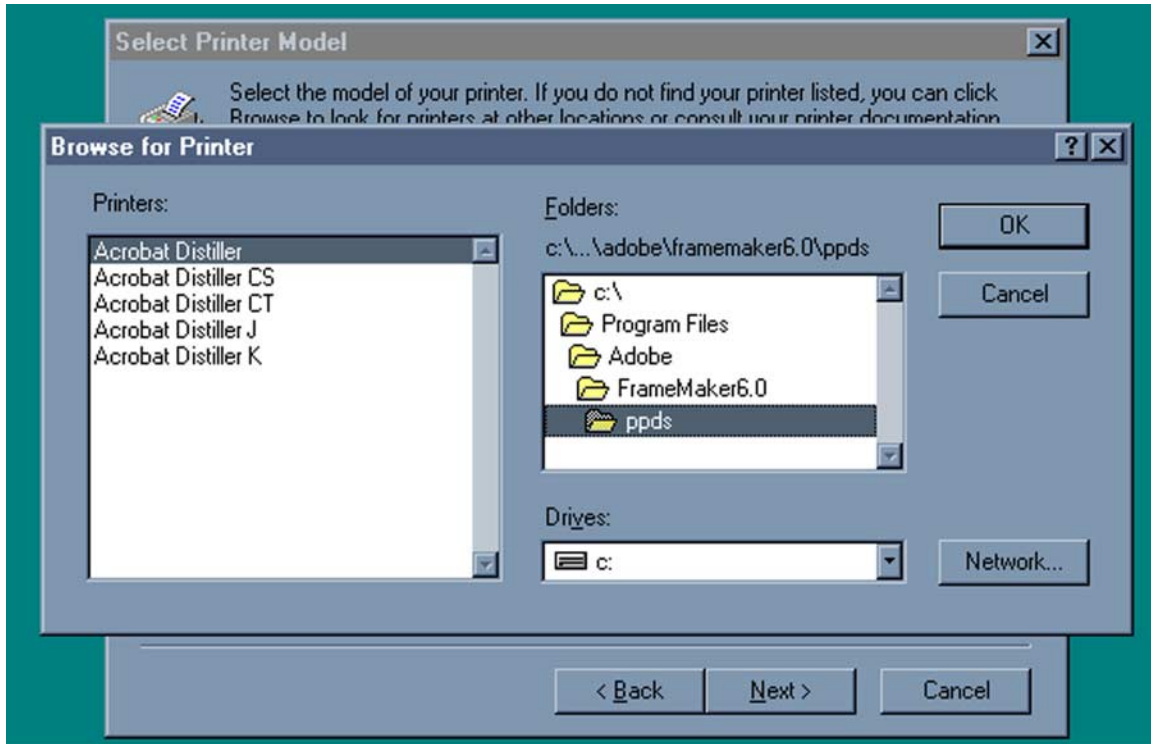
Select Printer Model

Select the model of your printer. If you do not find your printer listed, you can click Browse to look for printers at other locations or consult your printer documentation

Browse for Printer

?

Printers:

Acrobat Distiller
Acrobat Distiller CS
Acrobat Distiller CT
Acrobat Distiller J
Acrobat Distiller K

Folders:

c:\...\adobe\framemaker6.0\ppds

c:\
Program Files
Adobe
FrameMaker6.0
ppds

Drives:

c:

OK

Cancel

Network...

< Back

Next >

Cancel